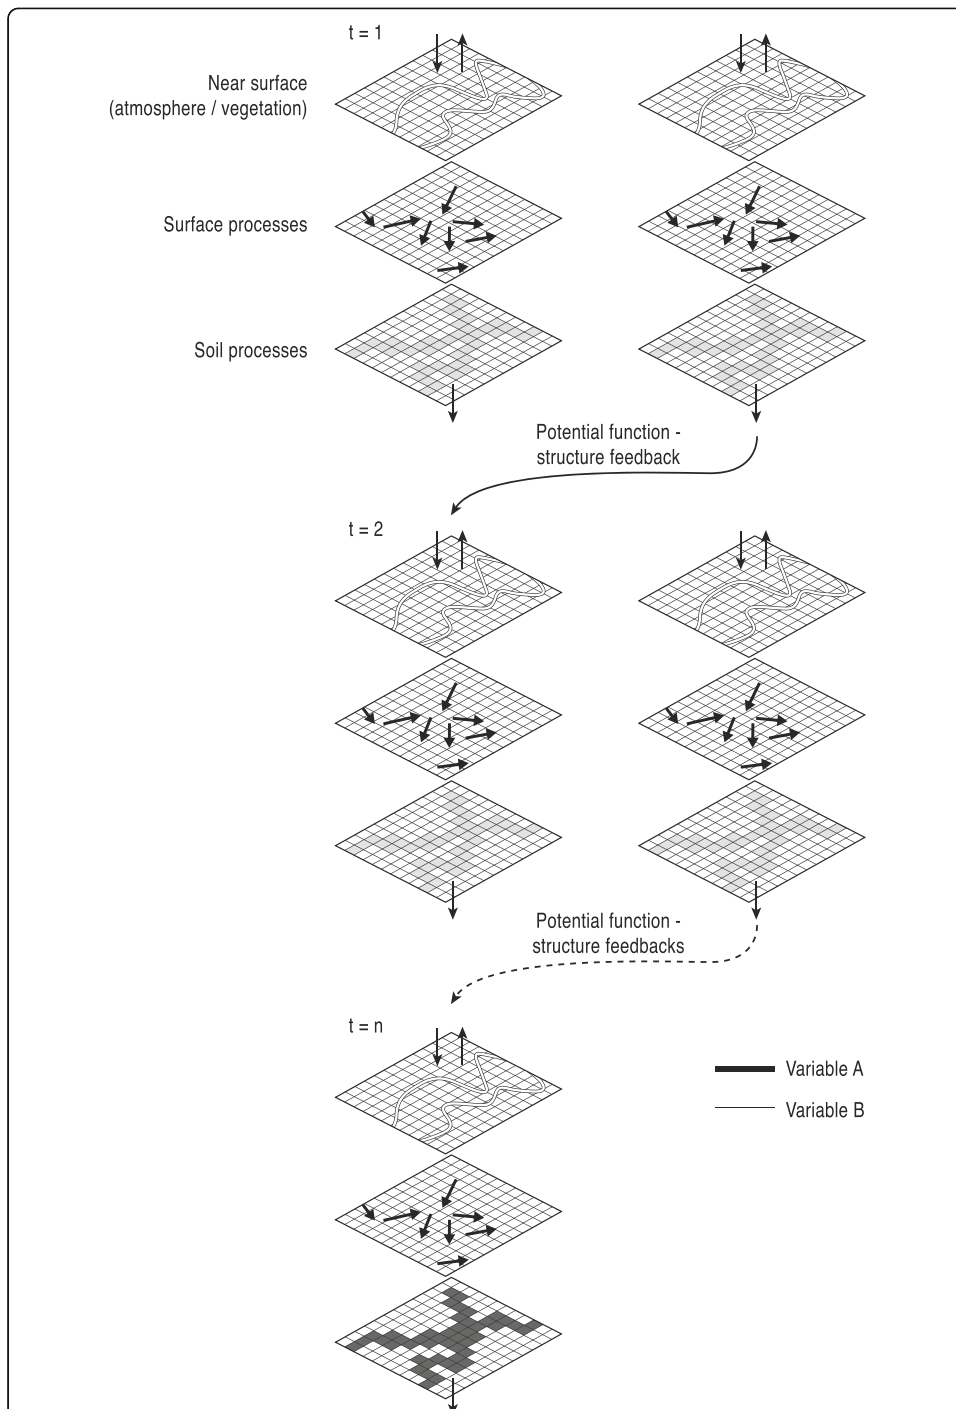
t = 1

Near surface
(atmosphere / vegetation)

Surface processes

Soil processes

Potential function -
structure feedback

t = 2

Potential function -
structure feedbacks

t = n

Variable A

Variable B